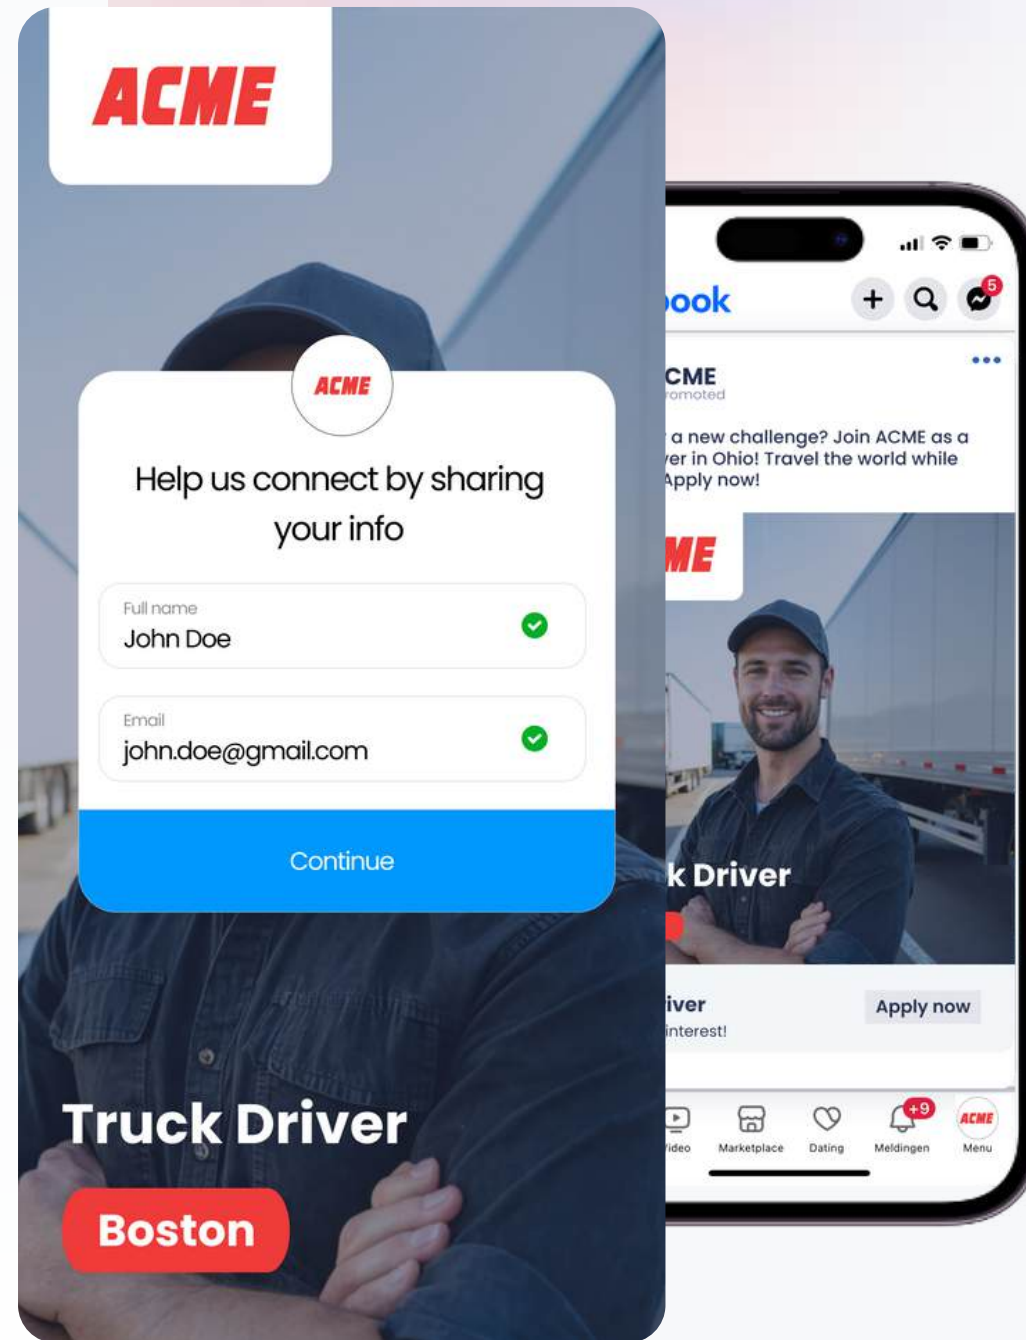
ACME

ACME

Help us connect by sharing your info

Full name
John Doe

Email
john.doe@gmail.com

Continue

Truck Driver

Boston

ook

5

CME
romoted

a new challenge? Join ACME as a er in Ohio! Travel the world while Apply now!

ME

k Driver

iver
interest!

Apply now

ideo Marketplace Dating +9 Meldingen ACME Menu